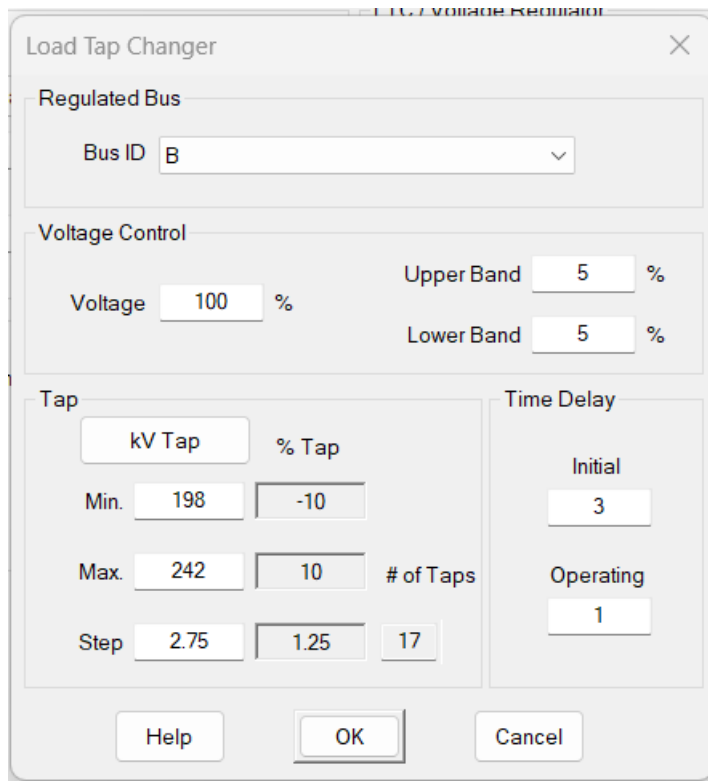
LTC / Voltage Regulator

Load Tap Changer

Regulated Bus

Bus ID B

Voltage Control

Upper Band 5 %

Voltage 100 %

Lower Band 5 %

Tap

kV Tap

% Tap

Min. 198 -10

Max. 242 10 # of Taps

Step 2.75 1.25 17

Time Delay

Initial

3

Operating

1

Help

OK

Cancel